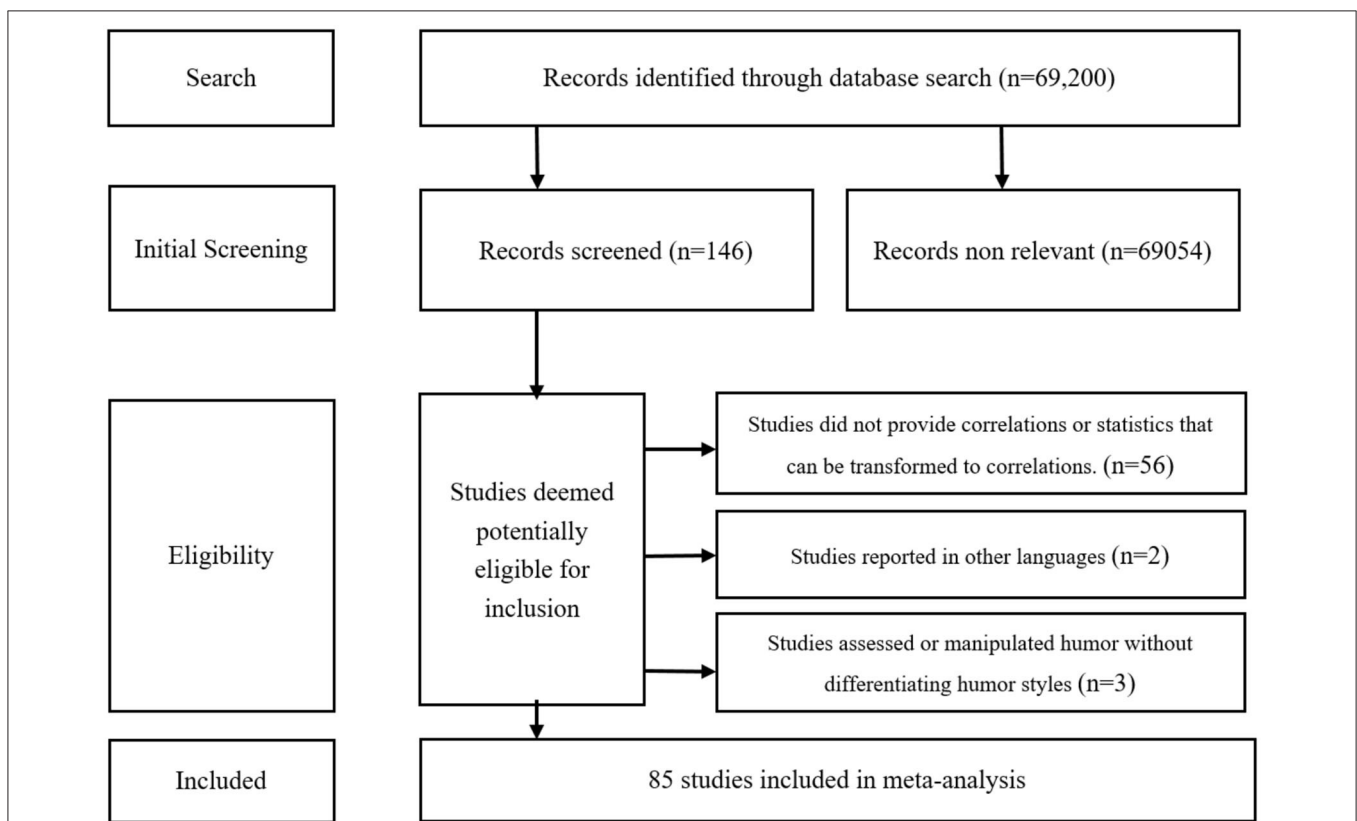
Search

Records identified through database search (n=69,200)

Initial Screening

Records screened (n=146)

Records non relevant (n=69054)

Eligibility

Studies deemed potentially eligible for inclusion

Studies did not provide correlations or statistics that can be transformed to correlations. (n=56)

Studies reported in other languages (n=2)

Studies assessed or manipulated humor without differentiating humor styles (n=3)

Included

85 studies included in meta-analysis